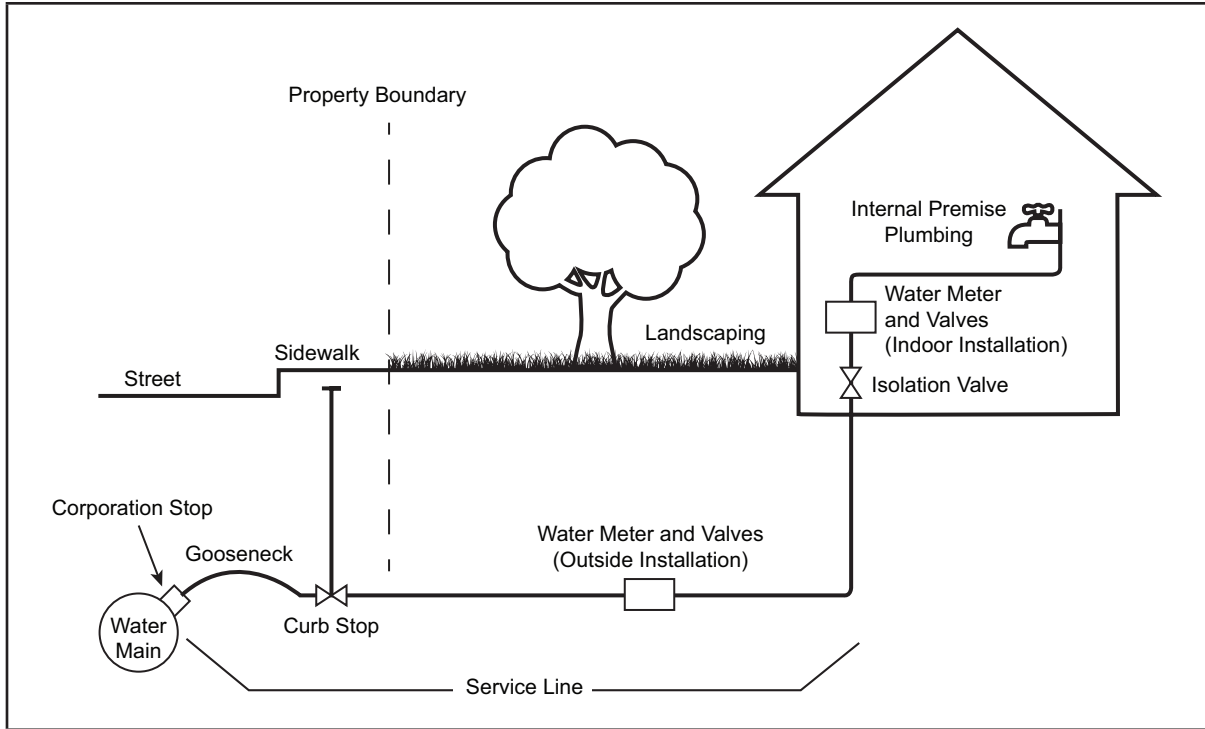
Property Boundary

Internal Premise Plumbing

Water Meter and Valves (Indoor Installation)

Landscaping

Sidewalk

Street

Isolation Valve

Corporation Stop

Gooseneck

Water Meter and Valves (Outside Installation)

Water Main

Curb Stop

Service Line